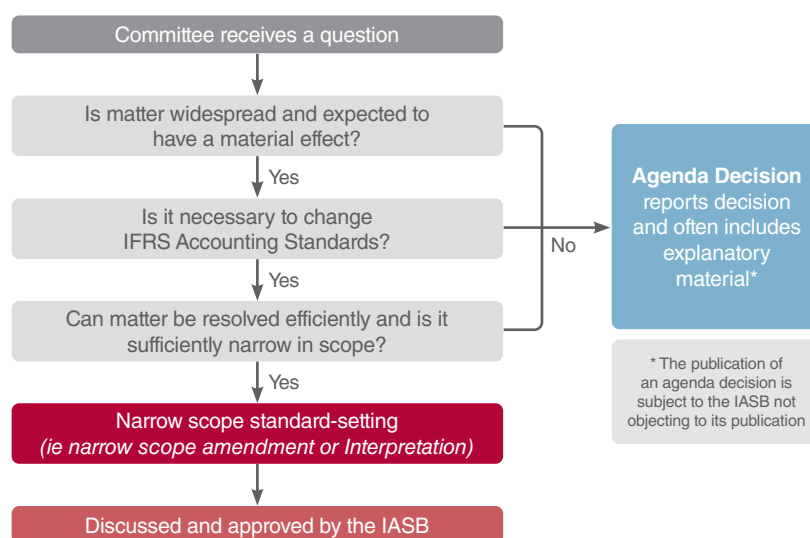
Committee receives a question

Is matter widespread and expected to have a material effect?

Yes

Is it necessary to change IFRS Accounting Standards?

Yes

Can matter be resolved efficiently and is it sufficiently narrow in scope?

Yes

Narrow scope standard-setting
*(ie narrow scope amendment or Interpretation)*

Discussed and approved by the IASB

No

**Agenda Decision** reports decision and often includes explanatory material*

* The publication of an agenda decision is subject to the IASB not objecting to its publication